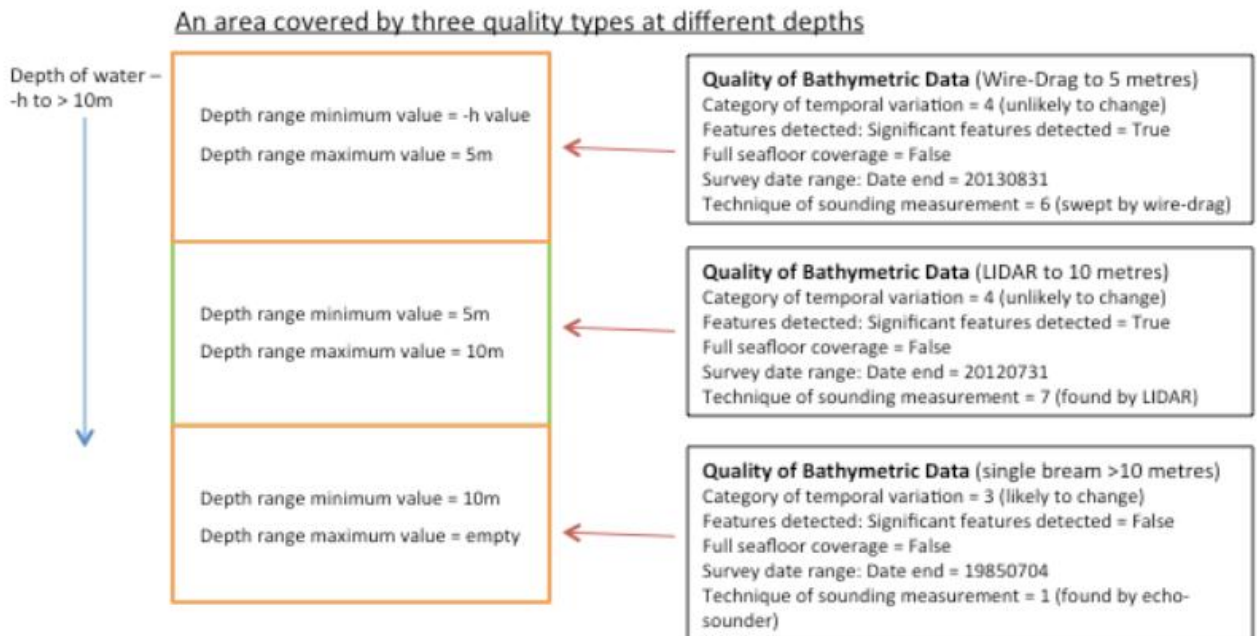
An area covered by three quality types at different depths

Depth of water – -h to > 10m

Depth range minimum value = -h value

Depth range maximum value = 5m

Quality of Bathymetric Data (Wire-Drag to 5 metres)
Category of temporal variation = 4 (unlikely to change)
Features detected: Significant features detected = True
Full seafloor coverage = False
Survey date range: Date end = 20130831
Technique of sounding measurement = 6 (swept by wire-drag)

Depth range minimum value = 5m

Depth range maximum value = 10m

Quality of Bathymetric Data (LIDAR to 10 metres)
Category of temporal variation = 4 (unlikely to change)
Features detected: Significant features detected = True
Full seafloor coverage = False
Survey date range: Date end = 20120731
Technique of sounding measurement = 7 (found by LIDAR)

Depth range minimum value = 10m

Depth range maximum value = empty

Quality of Bathymetric Data (single bream >10 metres)
Category of temporal variation = 3 (likely to change)
Features detected: Significant features detected = False
Full seafloor coverage = False
Survey date range: Date end = 19850704
Technique of sounding measurement = 1 (found by echo-sounder)